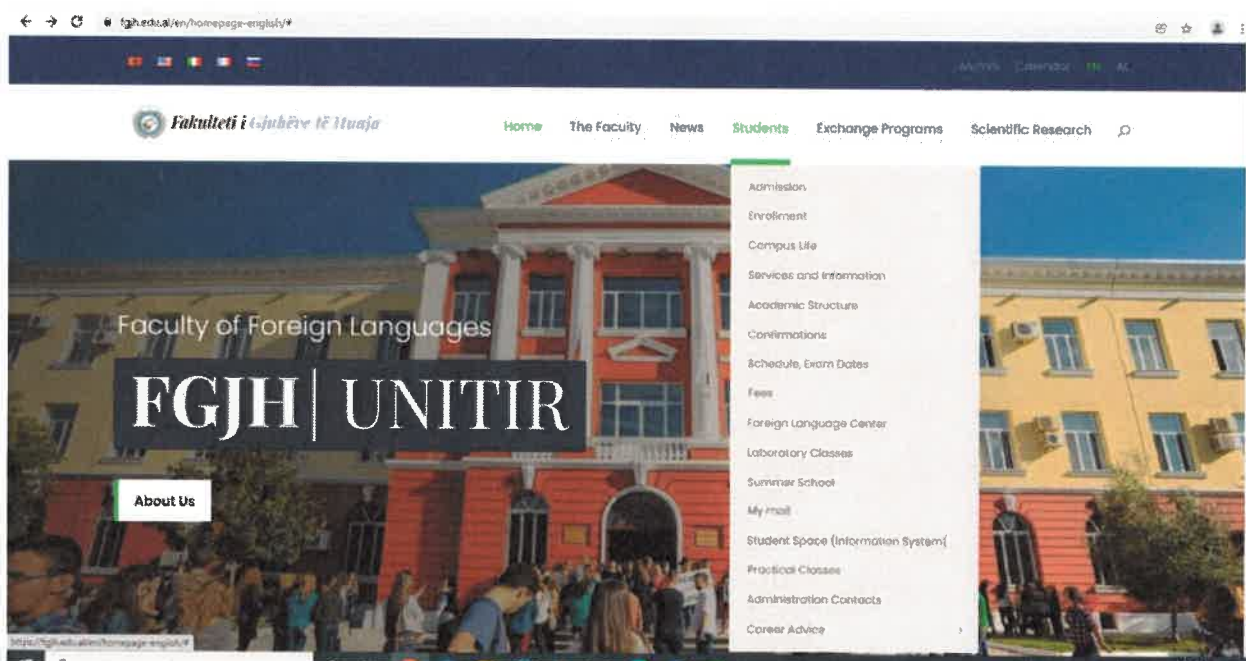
fgjh.edu.al/en/homepage-english/#

Alumni Calendar EN AL

Fakulteti i Gjuhëve të Huaja

Home The Faculty News Students Exchange Programs Scientific Research

Admission
Enrollment
Campus Life
Services and Information
Academic Structure
Confirmations
Schedule, Exam Dates
Fees
Foreign Language Center
Laboratory Classes
Summer School
My mail
Student Space (Information System)
Practical Classes
Administration Contacts
Career Advice

Faculty of Foreign Languages

FGJH | UNITIR

About Us

https://fgjh.edu.al/en/homepage-english/#